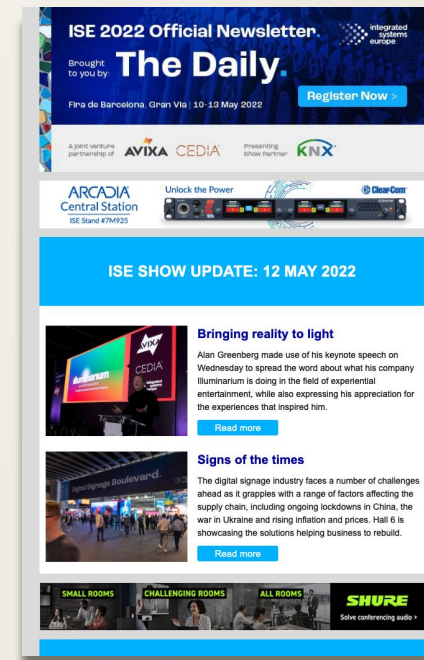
ISE 2022 Official Newsletter.

integrated systems europe

Brought to you by: The Daily.

Fira de Barcelona, Gran Via | 10-13 May 2022

Register Now >

A joint venture partnership of AVIXA CEDIA

Presenting Show Partner KNX

ARCADIA Central Station ISE Stand #7M925

Unlock the Power

Clear-Com

ISE SHOW UPDATE: 12 MAY 2022

Bringing reality to light

Alan Greenberg made use of his keynote speech on Wednesday to spread the word about what his company Illuminarium is doing in the field of experiential entertainment, while also expressing his appreciation for the experiences that inspired him.

Read more

Signs of the times

The digital signage industry faces a number of challenges ahead as it grapples with a range of factors affecting the supply chain, including ongoing lockdowns in China, the war in Ukraine and rising inflation and prices. Hall 6 is showcasing the solutions helping business to rebuild.

Read more

SMALL ROOMS CHALLENGING ROOMS ALL ROOMS SHURE Solve conferencing audio >